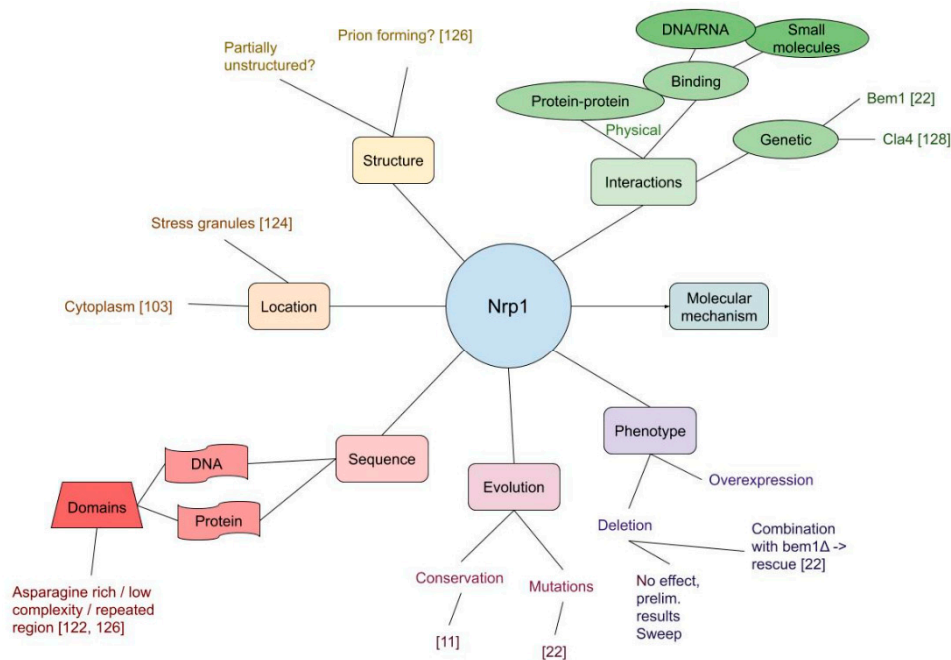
Partially unstructured?

Prion forming? [126]

Structure

DNA/RNA

Small molecules

Binding

Protein-protein

Physical

Bem1 [22]

Genetic

Cla4 [128]

Interactions

Stress granules [124]

Cytoplasm [103]

Location

Nrp1

Molecular mechanism

Phenotype

Overexpression

Deletion

Combination with bem1Δ -> rescue [22]

No effect, prelim. results Sweep

DNA

Sequence

Domains

Protein

Evolution

Conservation

Mutations

[11]

[22]

Asparagine rich / low complexity / repeated region [122, 126]